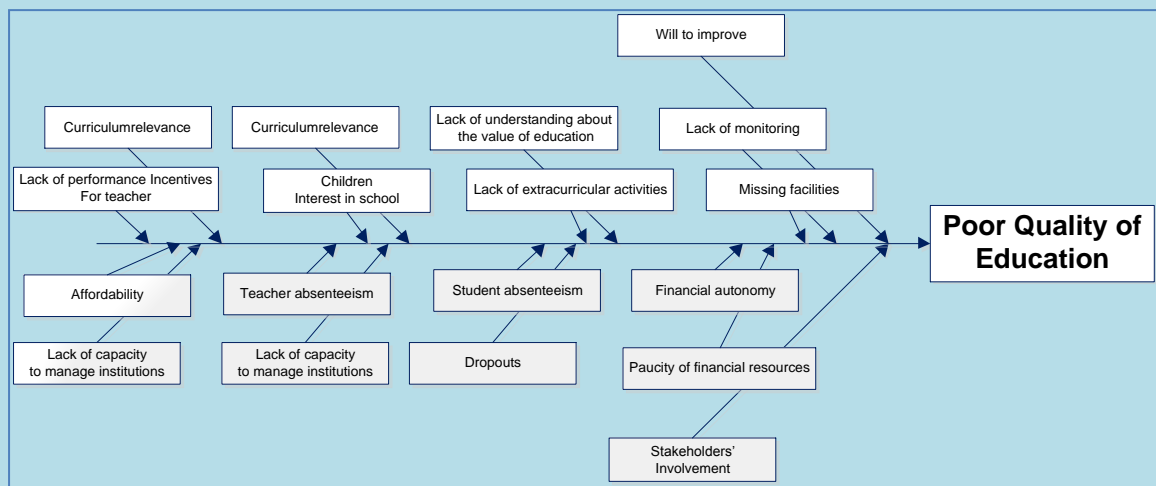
Will to improve

Curriculumrelevance

Curriculumrelevance

Lack of understanding about the value of education

Lack of monitoring

Lack of performance Incentives For teacher

Children Interest in school

Lack of extracurricular activities

Missing facilities

Poor Quality of Education

Affordability

Teacher absenteeism

Student absenteeism

Financial autonomy

Lack of capacity to manage institutions

Lack of capacity to manage institutions

Dropouts

Paucity of financial resources

Stakeholders' Involvement